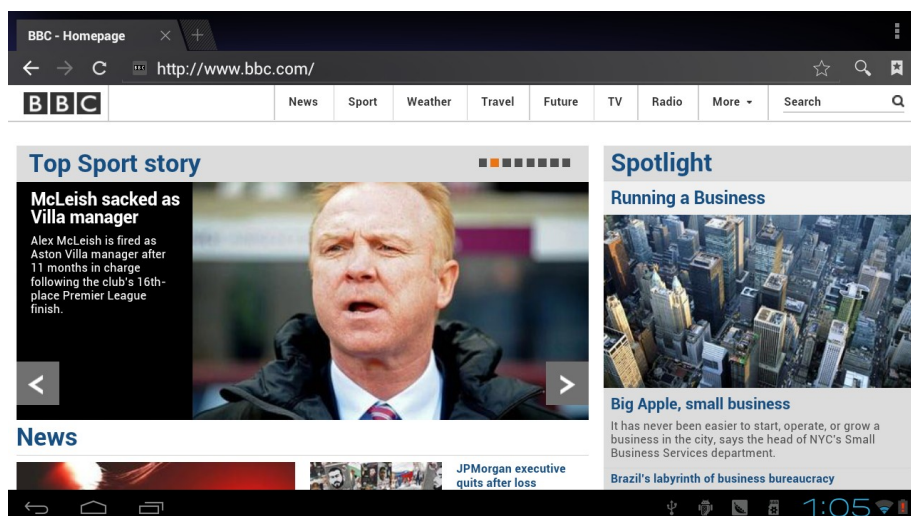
BBC - Homepage

http://www.bbc.com/

BBC

News | Sport | Weather | Travel | Future | TV | Radio | More | Search

Top Sport story

McLeish sacked as Villa manager

Alex McLeish is fired as Aston Villa manager after 11 months in charge following the club's 16th-place Premier League finish.

News

JPMorgan executive quits after loss

Spotlight

Running a Business

Big Apple, small business

It has never been easier to start, operate, or grow a business in the city, says the head of NYC's Small Business Services department.

Brazil's labyrinth of business bureaucracy

1:05